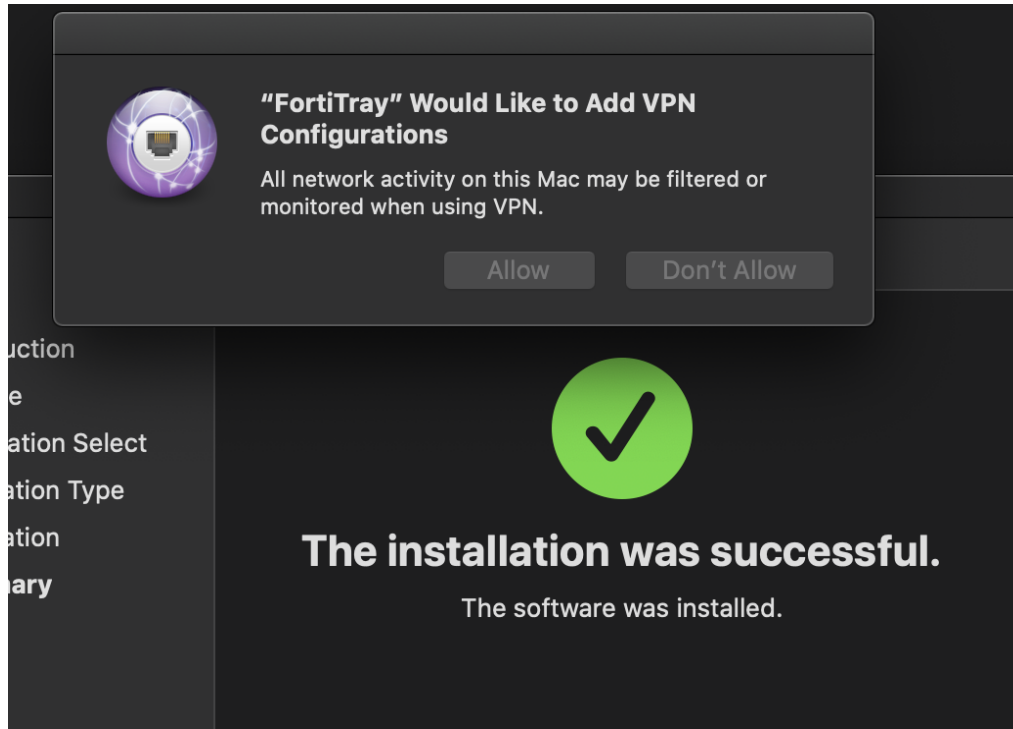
"FortiTray" Would Like to Add VPN Configurations

All network activity on this Mac may be filtered or monitored when using VPN.

Allow

Don't Allow

uction

e

ation Select

ation Type

ation

ary

The installation was successful.

The software was installed.